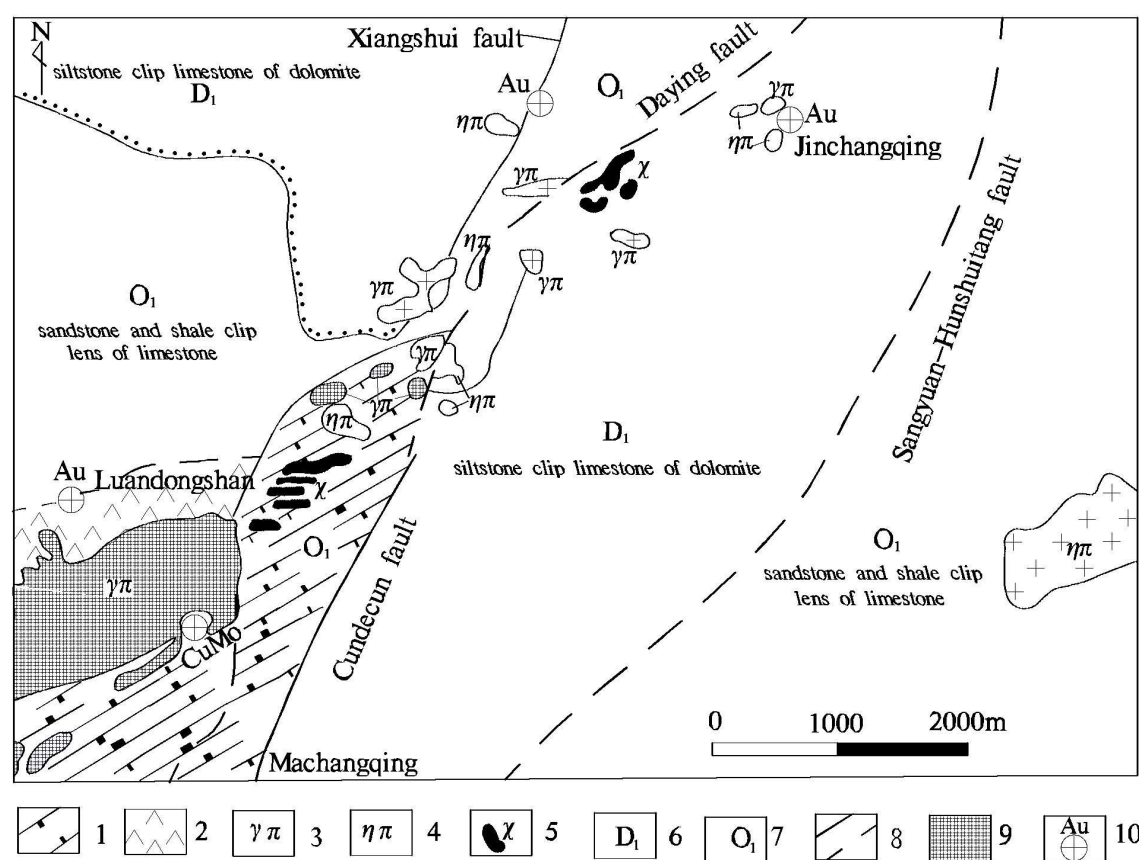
N
siltstone clip limestone of dolomite
$D_1$
Xiangshui fault
Au
$O_1$
Daying fault
$\eta\pi$
$\gamma\pi$
Au
$\eta\pi$
Jinchangqing
$\gamma\pi$
$\chi$
$\gamma\pi$
$\eta\pi$
$\gamma\pi$
$\gamma\pi$
Sangyuan–Hunshuitang fault
$O_1$
sandstone and shale clip lens of limestone
$\gamma\pi$
$\eta\pi$
$\gamma\pi$
$\eta\pi$
$D_1$
siltstone clip limestone of dolomite
Au
Luandongshan
$\chi$
$O_1$
$\gamma\pi$
CuMo
Cundecun fault
$O_1$
sandstone and shale clip lens of limestone
$\eta\pi$
Machangqing
0 1000 2000m

1 2 $\gamma\pi$ 3 $\eta\pi$ 4 $\chi$ 5 $D_1$ 6 $O_1$ 7 8 9 Au 10